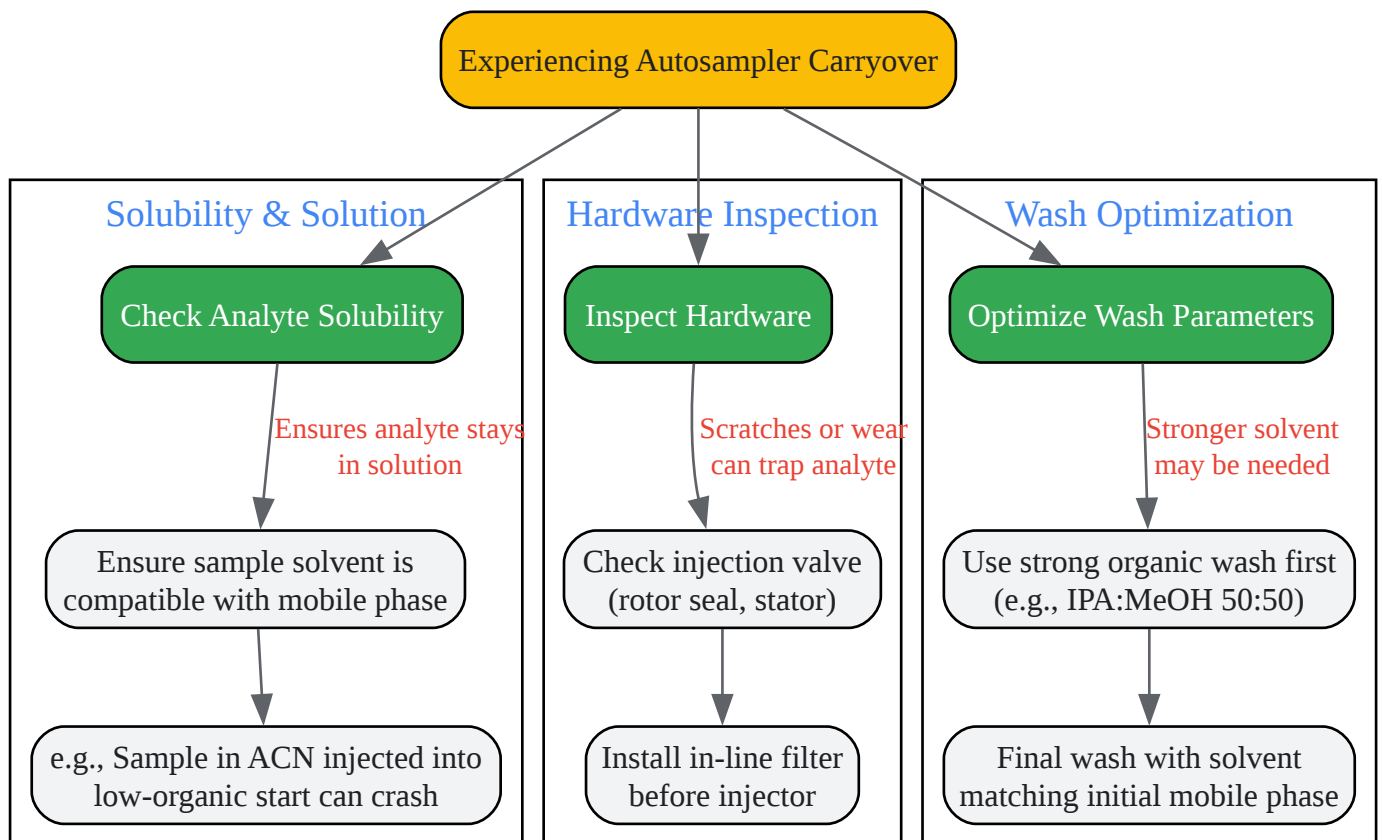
Experiencing Autosampler Carryover

Solubility & Solution

Check Analyte Solubility

Ensures analyte stays in solution

Ensure sample solvent is compatible with mobile phase

e.g., Sample in ACN injected into low-organic start can crash

Hardware Inspection

Inspect Hardware

Scratches or wear can trap analyte

Check injection valve (rotor seal, stator)

Install in-line filter before injector

Wash Optimization

Optimize Wash Parameters

Stronger solvent may be needed

Use strong organic wash first (e.g., IPA:MeOH 50:50)

Final wash with solvent matching initial mobile phase